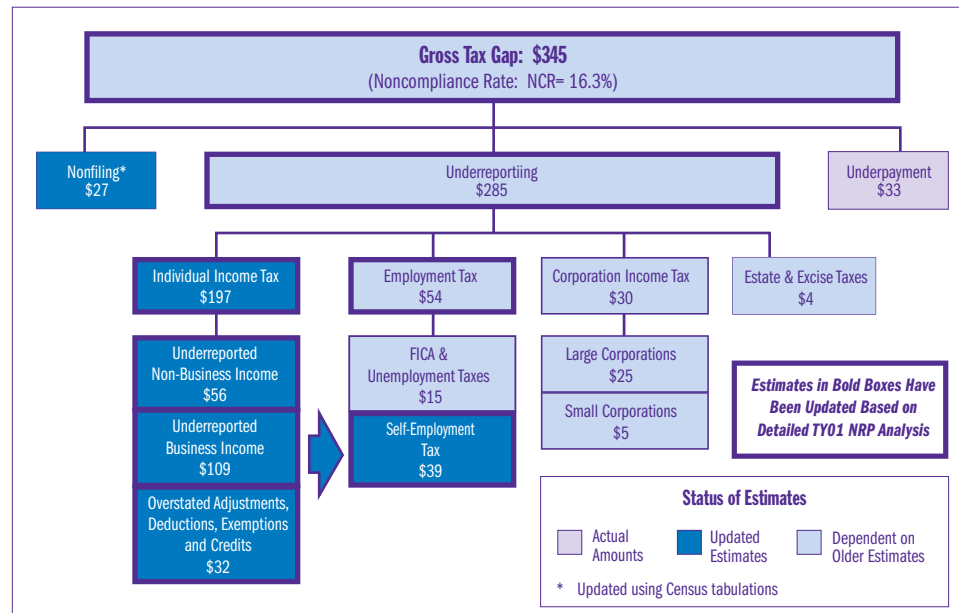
Gross Tax Gap: $345
(Noncompliance Rate: NCR= 16.3%)

Nonfiling*
$27

Underreportiing
$285

Underpayment
$33

Individual Income Tax
$197

Employment Tax
$54

Corporation Income Tax
$30

Estate & Excise Taxes
$4

Underreported
Non-Business Income
$56

Underreported
Business Income
$109

Overstated Adjustments, Deductions, Exemptions and Credits
$32

FICA &
Unemployment Taxes
$15

Self-Employment
Tax
$39

Large Corporations
$25

Small Corporations
$5

Estimates in Bold Boxes Have Been Updated Based on Detailed TY01 NRP Analysis

Status of Estimates

Actual Amounts

Updated Estimates

Dependent on Older Estimates

* Updated using Census tabulations